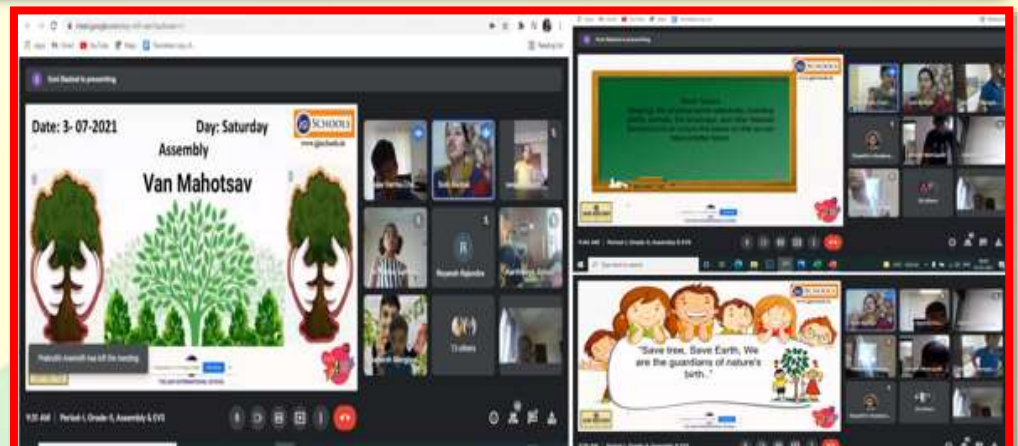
Date: 3- 07-2021

Day: Saturday

Assembly

Van Mahotsav

JG SCHOOLS

www.jgschools.in

Prabudhi Avantsth has left the meeting

9:35 AM | Period-I, Grade-5, Assembly & EVS

R

Rupesh Rajendra

13 others

"Save tree, Save Earth, We are the guardians of nature's birth.."

JG SCHOOLS

www.jgschools.in

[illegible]